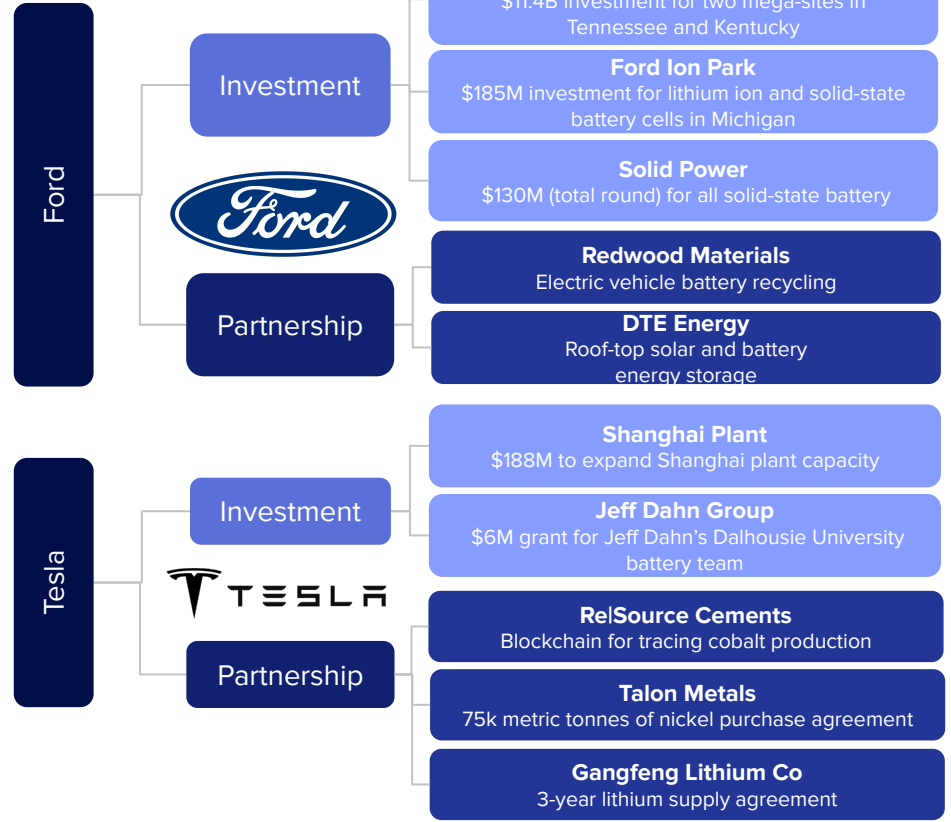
Ford

Investment

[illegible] investment for two mega-sites in Tennessee and Kentucky

Ford Ion Park
$185M investment for lithium ion and solid-state battery cells in Michigan

Solid Power
$130M (total round) for all solid-state battery

Ford

Partnership

Redwood Materials
Electric vehicle battery recycling

DTE Energy
Roof-top solar and battery energy storage

Tesla

Investment

Shanghai Plant
$188M to expand Shanghai plant capacity

Jeff Dahn Group
$6M grant for Jeff Dahn's Dalhousie University battery team

TESLA

Partnership

Re|Source Cements
Blockchain for tracing cobalt production

Talon Metals
75k metric tonnes of nickel purchase agreement

Gangfeng Lithium Co
3-year lithium supply agreement